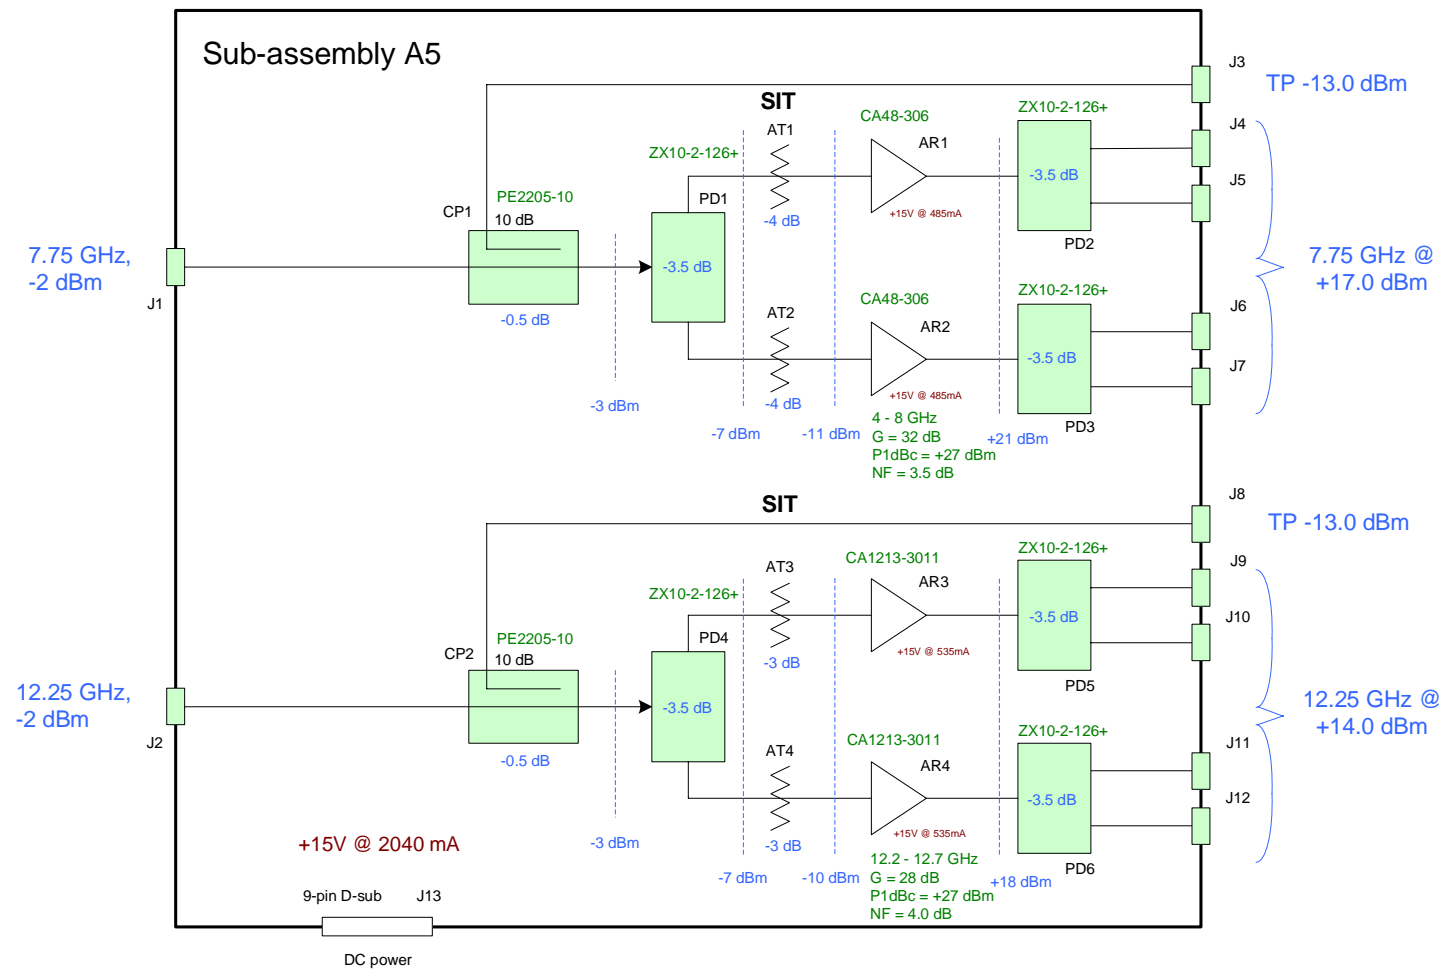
Sub-assembly A5

J3
TP -13.0 dBm

SIT

CA48-306
ZX10-2-126+
J4
AT1
ZX10-2-126+
AR1
-3.5 dB
J5
PD1
-4 dB
+15V @ 485mA
PE2205-10
CP1
10 dB
PD2

7.75 GHz,
-2 dBm
-3.5 dB
7.75 GHz @
+17.0 dBm
J1
-0.5 dB

CA48-306
ZX10-2-126+
J6
AT2
AR2
-3.5 dB
J7
-4 dB
+15V @ 485mA
-3 dBm
4 - 8 GHz
-7 dBm
-11 dBm
G = 32 dB
+21 dBm
PD3
P1dBc = +27 dBm
NF = 3.5 dB

J8
SIT
TP -13.0 dBm

ZX10-2-126+
CA1213-3011
J9
AT3
AR3
ZX10-2-126+
-3.5 dB
J10
PD4
-3 dB
+15V @ 535mA
PE2205-10
CP2
10 dB
PD5

12.25 GHz,
-2 dBm
-3.5 dB
12.25 GHz @
+14.0 dBm
J2
-0.5 dB

ZX10-2-126+
CA1213-3011
AT4
J11
AR4
-3.5 dB
J12
+15V @ 535mA
+15V @ 2040 mA
-3 dBm
-3 dB
12.2 - 12.7 GHz
PD6
-7 dBm
-10 dBm
G = 28 dB
+18 dBm
P1dBc = +27 dBm
NF = 4.0 dB

9-pin D-sub
J13
DC power